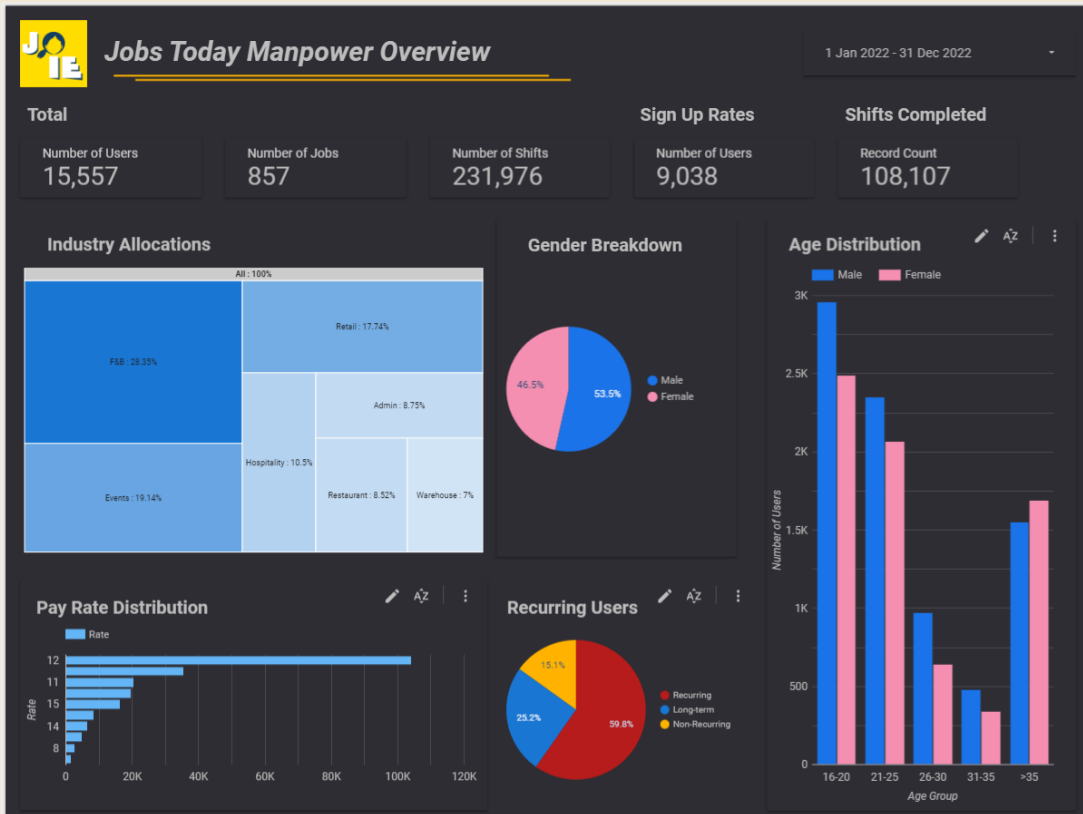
JOBS

Jobs Today Manpower Overview

1 Jan 2022 - 31 Dec 2022

Total

Number of Users
15,557

Number of Jobs
857

Number of Shifts
231,976

Sign Up Rates

Number of Users
9,038

Shifts Completed

Record Count
108,107

Industry Allocations

All : 100%

F&B : 28.35%

Retail : 17.74%

Admin : 8.75%

Hospitality : 10.5%

Events : 19.14%

Restaurant : 8.52%

Warehouse : 7%

Gender Breakdown

46.5%

53.5%

Male
Female

Age Distribution

Male
Female

3K
2.5K
2K
1.5K
1K
500
0

Number of Users

16-20
21-25
26-30
31-35
>35

Age Group

Pay Rate Distribution

Rate

12
11
15
14
8

Rate

0
20K
40K
60K
80K
100K
120K

Recurring Users

15.1%
25.2%
59.8%

Recurring
Long-term
Non-Recurring